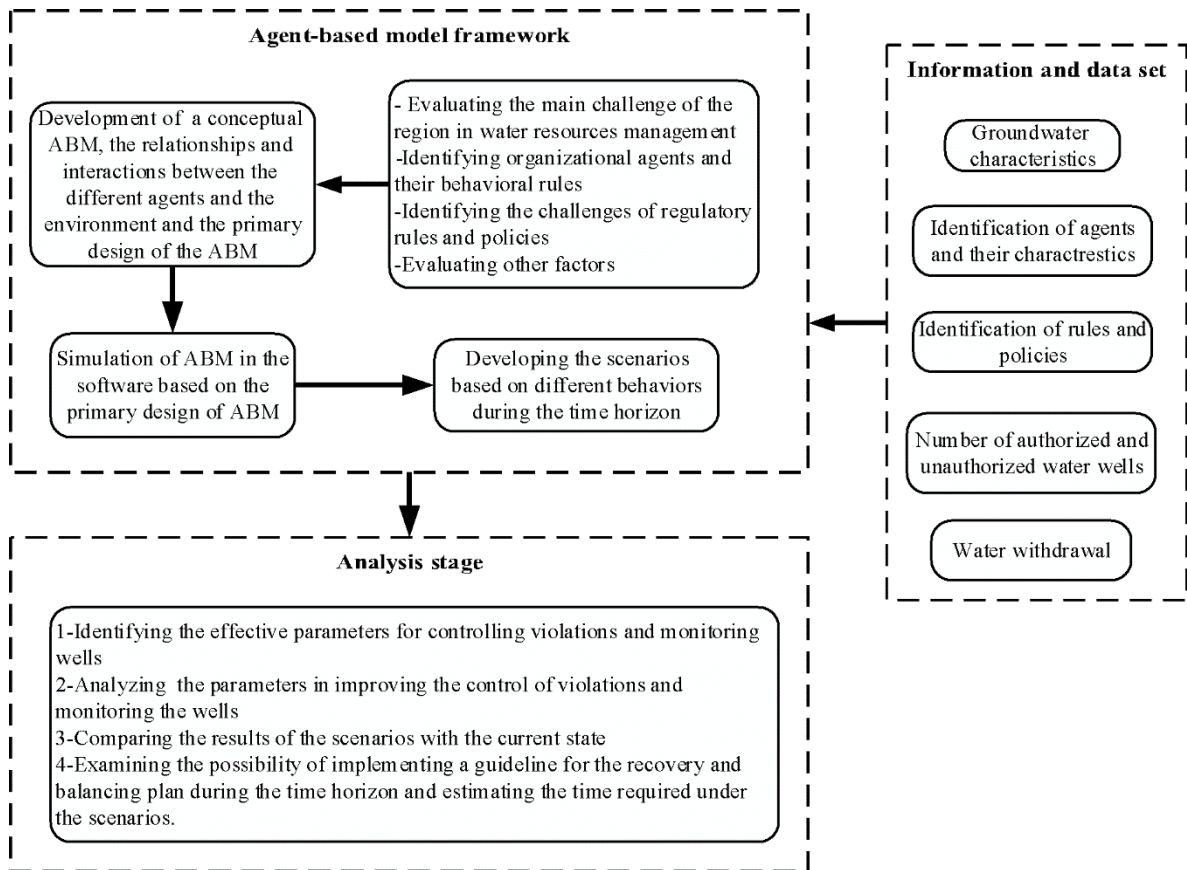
Agent-based model framework

Development of a conceptual ABM, the relationships and interactions between the different agents and the environment and the primary design of the ABM

- Evaluating the main challenge of the region in water resources management
-Identifying organizational agents and their behavioral rules
-Identifying the challenges of regulatory rules and policies
-Evaluating other factors

Simulation of ABM in the software based on the primary design of ABM

Developing the scenarios based on different behaviors during the time horizon

Information and data set

Groundwater characteristics

Identification of agents and their charactrestics

Identification of rules and policies

Number of authorized and unauthorized water wells

Water withdrawal

Analysis stage

1-Identifying the effective parameters for controlling violations and monitoring wells
2-Analyzing the parameters in improving the control of violations and monitoring the wells
3-Comparing the results of the scenarios with the current state
4-Examining the possibility of implementing a guideline for the recovery and balancing plan during the time horizon and estimating the time required under the scenarios.